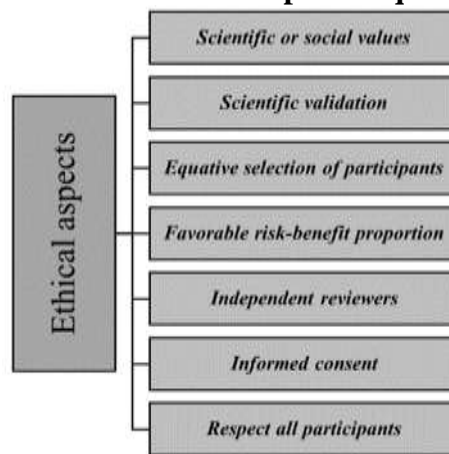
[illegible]

Ethical aspects

Scientific or social values

Scientific validation

Equative selection of participants

Favorable risk-benefit proportion

Independent reviewers

Informed consent

Respect all participants